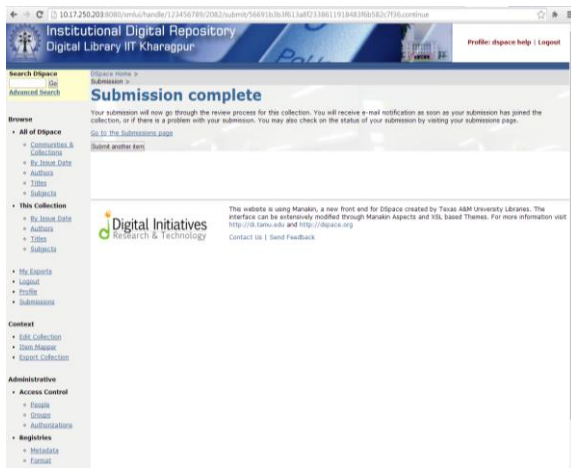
10.17.250.203:8080/xmlui/handle/123456789/2082/submit/56691b3b3f613a8f2338611918483f6b582c7f36.continue

Institutional Digital Repository
Digital Library IIT Kharagpur

Profile: dspace help | Logout

Search DSpace
Go
Advanced Search

DSpace Home >
Submission >

Submission complete

Your submission will now go through the review process for this collection. You will receive e-mail notification as soon as your submission has joined the collection, or if there is a problem with your submission. You may also check on the status of your submission by visiting your submissions page.

Go to the Submissions page

Submit another item

Browse
All of DSpace
Communities & Collections
By Issue Date
Authors
Titles
Subjects
This Collection
By Issue Date
Authors
Titles
Subjects

My Exports
Logout
Profile
Submissions

Context
Edit Collection
Item Mapper
Export Collection

Administrative
Access Control
People
Groups
Authorizations
Registries
Metadata
Format

Digital Initiatives
Research & Technology

This website is using Manakin, a new front end for DSpace created by Texas A&M University Libraries. The interface can be extensively modified through Manakin Aspects and XSL based Themes. For more information visit http://di.tamu.edu and http://dspace.org

Contact Us | Send Feedback